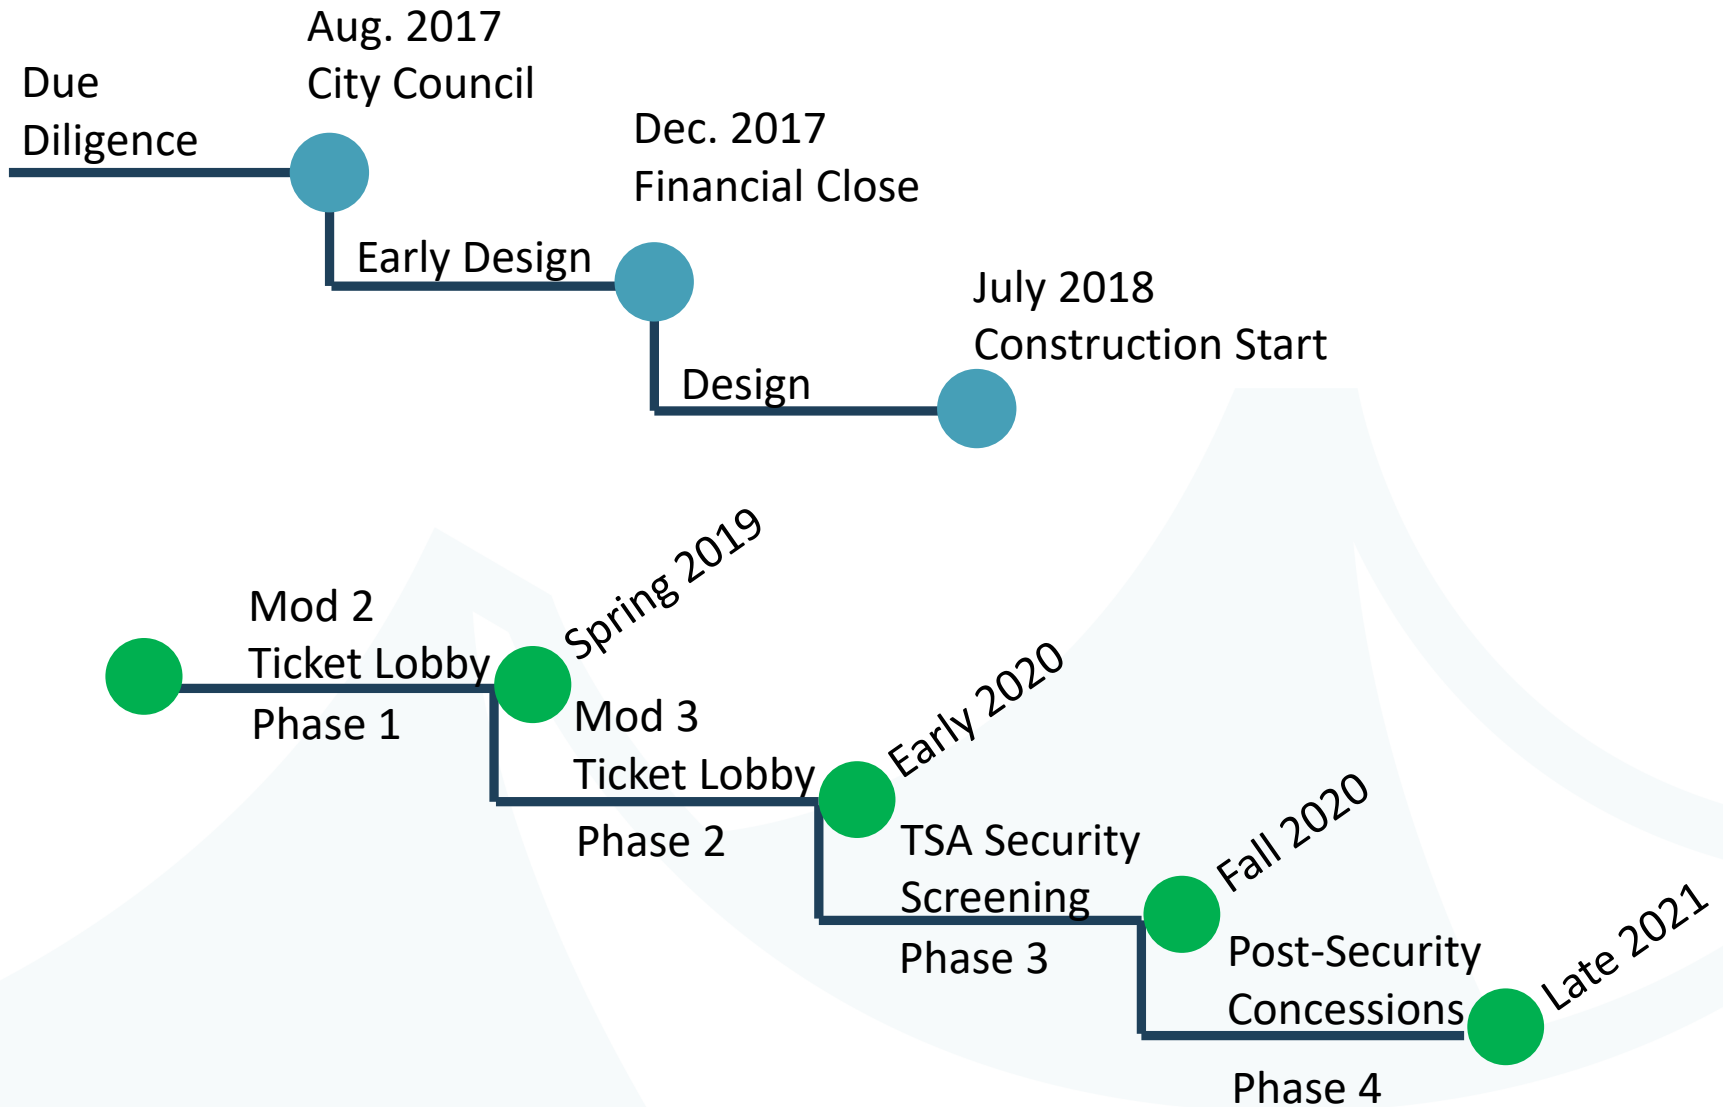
Due Diligence

Aug. 2017
City Council

Early Design

Dec. 2017
Financial Close

Design

July 2018
Construction Start

Mod 2
Ticket Lobby
Phase 1

Spring 2019

Mod 3
Ticket Lobby
Phase 2

Early 2020

TSA Security
Screening
Phase 3

Fall 2020

Post-Security
Concessions
Phase 4

Late 2021